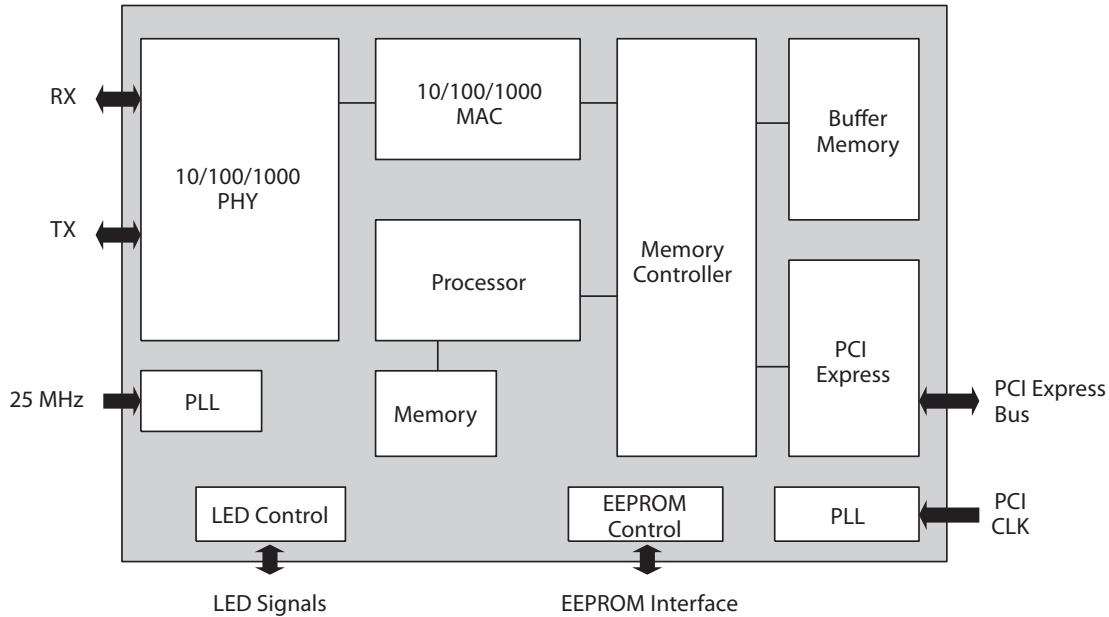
RX

TX

25 MHz

10/100/1000
PHY

PLL

10/100/1000
MAC

Processor

Memory

Memory
Controller

Buffer
Memory

PCI
Express

PCI Express
Bus

LED Control

EEPROM
Control

PLL

PCI
CLK

LED Signals

EEPROM Interface